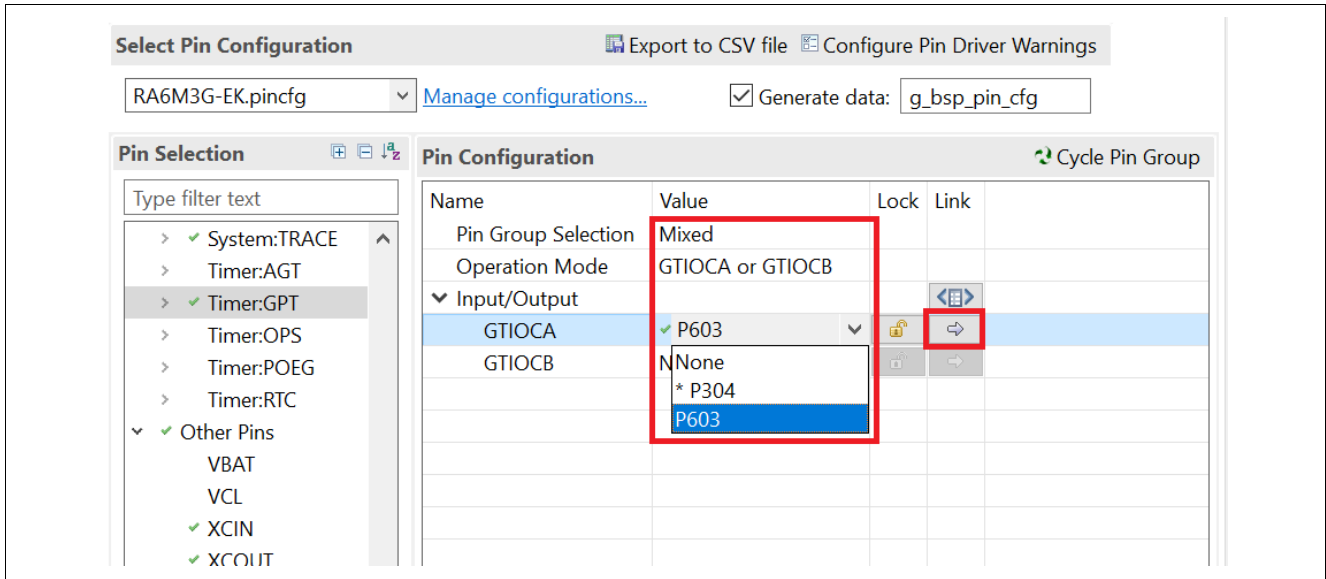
Select Pin Configuration

Export to CSV file  Configure Pin Driver Warnings

RA6M3G-EK.pincfg  Manage configurations...  Generate data: g_bsp_pin_cfg

Pin Selection

Type filter text

System:TRACE
Timer:AGT
Timer:GPT
Timer:OPS
Timer:POEG
Timer:RTC
Other Pins
VBAT
VCL
XCIN
XCOUT

Pin Configuration

Cycle Pin Group

| Name | Value | Lock | Link |
|---|---|---|---|
| Pin Group Selection | Mixed | | |
| Operation Mode | GTIOCA or GTIOCB | | |
| Input/Output | | | |
| GTIOCA | P603 | | |
| GTIOCB | N | | |

None
* P304
P603